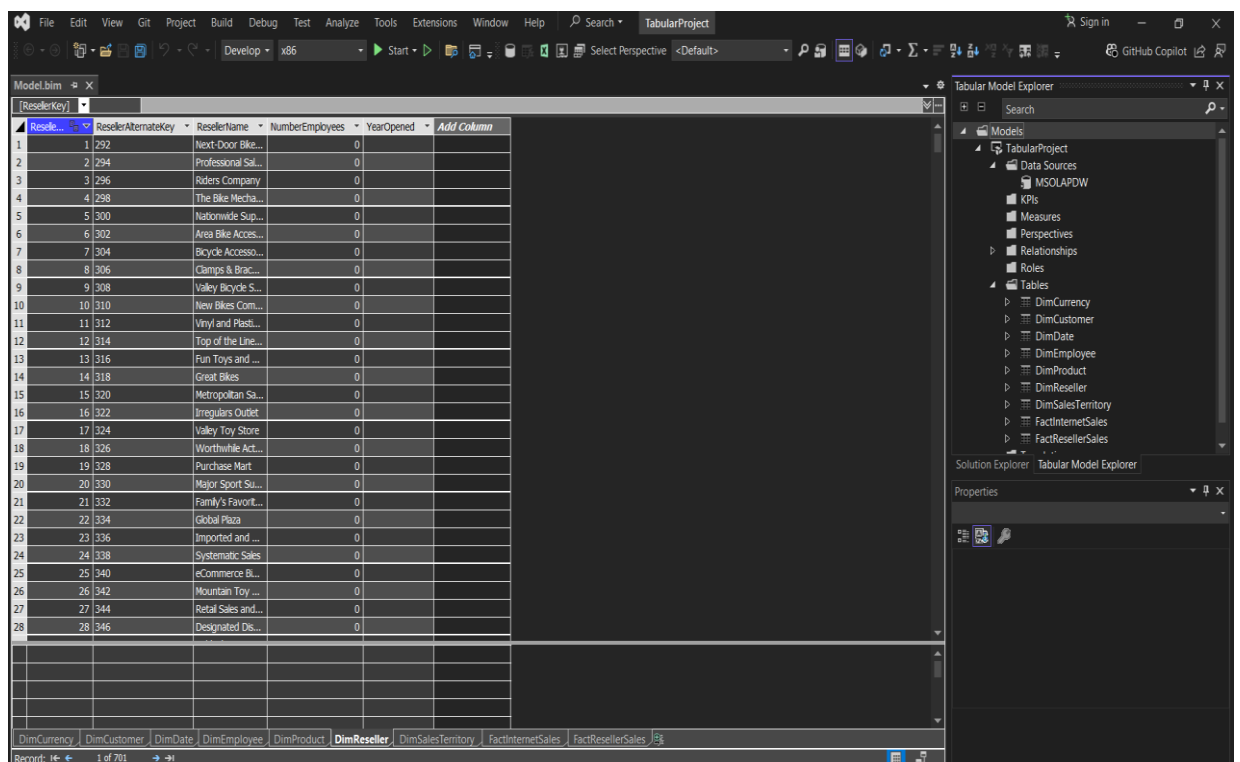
File Edit View Git Project Build Debug Test Analyze Tools Extensions Window Help Search TabularProject Sign in

Develop x86 Start Select Perspective <Default> GitHub Copilot

Model.bim

[ResellerKey]

| | Reselle... | ResellerAlternateKey | ResellerName | NumberEmployees | YearOpened | Add Column |
|---|---|---|---|---|---|---|
| 1 | 1 | 292 | Next-Door Bike... | 0 | | |
| 2 | 2 | 294 | Professional Sal... | 0 | | |
| 3 | 3 | 296 | Riders Company | 0 | | |
| 4 | 4 | 298 | The Bike Mecha... | 0 | | |
| 5 | 5 | 300 | Nationwide Sup... | 0 | | |
| 6 | 6 | 302 | Area Bike Acces... | 0 | | |
| 7 | 7 | 304 | Bicycle Accesso... | 0 | | |
| 8 | 8 | 306 | Clamps & Brac... | 0 | | |
| 9 | 9 | 308 | Valley Bicycle S... | 0 | | |
| 10 | 10 | 310 | New Bikes Com... | 0 | | |
| 11 | 11 | 312 | Vinyl and Plasti... | 0 | | |
| 12 | 12 | 314 | Top of the Line... | 0 | | |
| 13 | 13 | 316 | Fun Toys and ... | 0 | | |
| 14 | 14 | 318 | Great Bikes | 0 | | |
| 15 | 15 | 320 | Metropolitan Sa... | 0 | | |
| 16 | 16 | 322 | Irregulars Outlet | 0 | | |
| 17 | 17 | 324 | Valley Toy Store | 0 | | |
| 18 | 18 | 326 | Worthwhile Act... | 0 | | |
| 19 | 19 | 328 | Purchase Mart | 0 | | |
| 20 | 20 | 330 | Major Sport Su... | 0 | | |
| 21 | 21 | 332 | Family's Favorit... | 0 | | |
| 22 | 22 | 334 | Global Plaza | 0 | | |
| 23 | 23 | 336 | Imported and ... | 0 | | |
| 24 | 24 | 338 | Systematic Sales | 0 | | |
| 25 | 25 | 340 | eCommerce Bi... | 0 | | |
| 26 | 26 | 342 | Mountain Toy ... | 0 | | |
| 27 | 27 | 344 | Retail Sales and... | 0 | | |
| 28 | 28 | 346 | Designated Dis... | 0 | | |

DimCurrency DimCustomer DimDate DimEmployee DimProduct DimReseller DimSalesTerritory FactInternetSales FactResellerSales

Record: 1 of 701

Tabular Model Explorer

Search

Models
TabularProject
Data Sources
MSOLAPDW
KPIs
Measures
Perspectives
Relationships
Roles
Tables
DimCurrency
DimCustomer
DimDate
DimEmployee
DimProduct
DimReseller
DimSalesTerritory
FactInternetSales
FactResellerSales

Solution Explorer Tabular Model Explorer

Properties